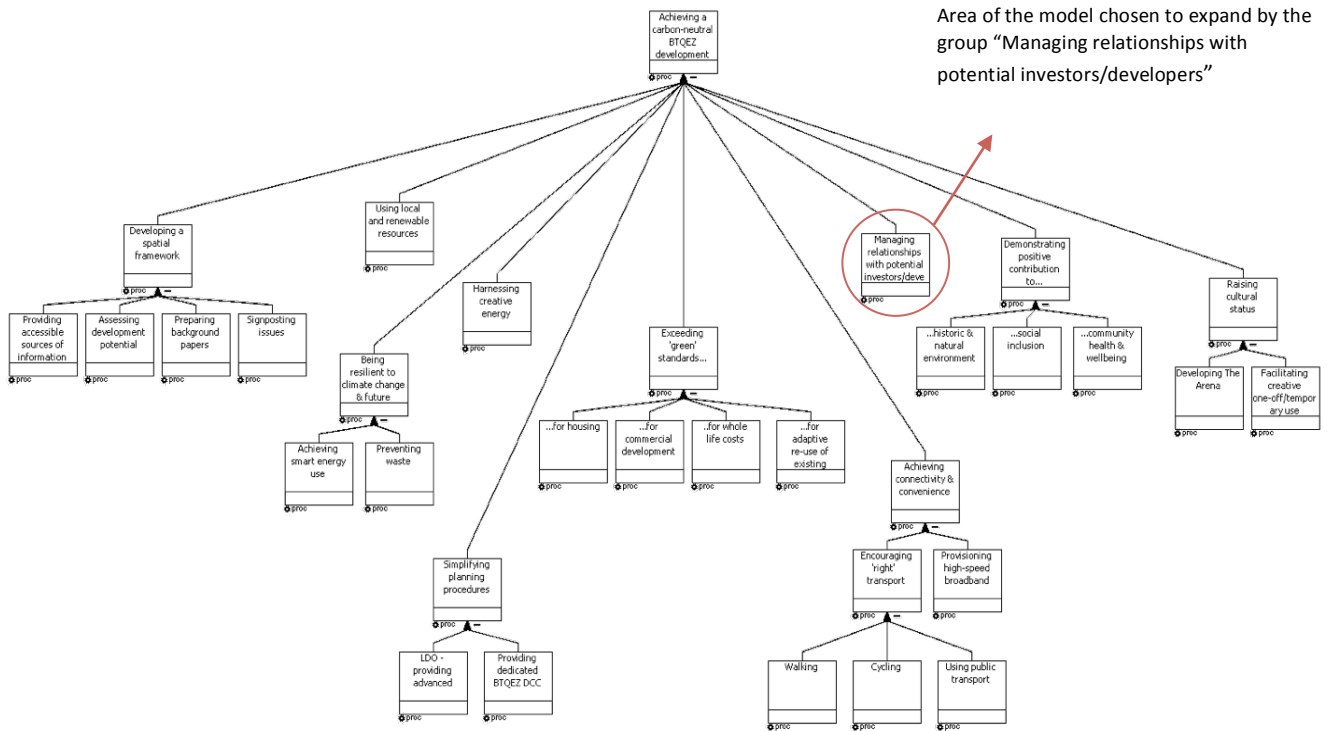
Achieving a carbon-neutral BTQEZ development
proc

Area of the model chosen to expand by the group "Managing relationships with potential investors/developers"

Developing a spatial framework
proc

Providing accessible sources of information
proc

Assessing development potential
proc

Preparing background papers
proc

Signposting issues
proc

Using local and renewable resources
proc

Being resilient to climate change & future
proc

Achieving smart energy use
proc

Preventing waste
proc

Harnessing creative energy
proc

Simplifying planning procedures
proc

LDO - providing advanced
proc

Providing dedicated BTQEZ DCC
proc

Exceeding 'green' standards...
proc

...for housing
proc

...for commercial development
proc

..for whole life costs
proc

...for adaptive re-use of existing
proc

Achieving connectivity & convenience
proc

Encouraging 'right' transport
proc

Provisioning high-speed broadband
proc

Walking
proc

Cycling
proc

Using public transport
proc

Managing relationships with potential investors/deve
proc

Demonstrating positive contribution to...
proc

...historic & natural environment
proc

...social inclusion
proc

...community health & wellbeing
proc

Raising cultural status
proc

Developing The Arena
proc

Facilitating creative one-off/temporary use
proc